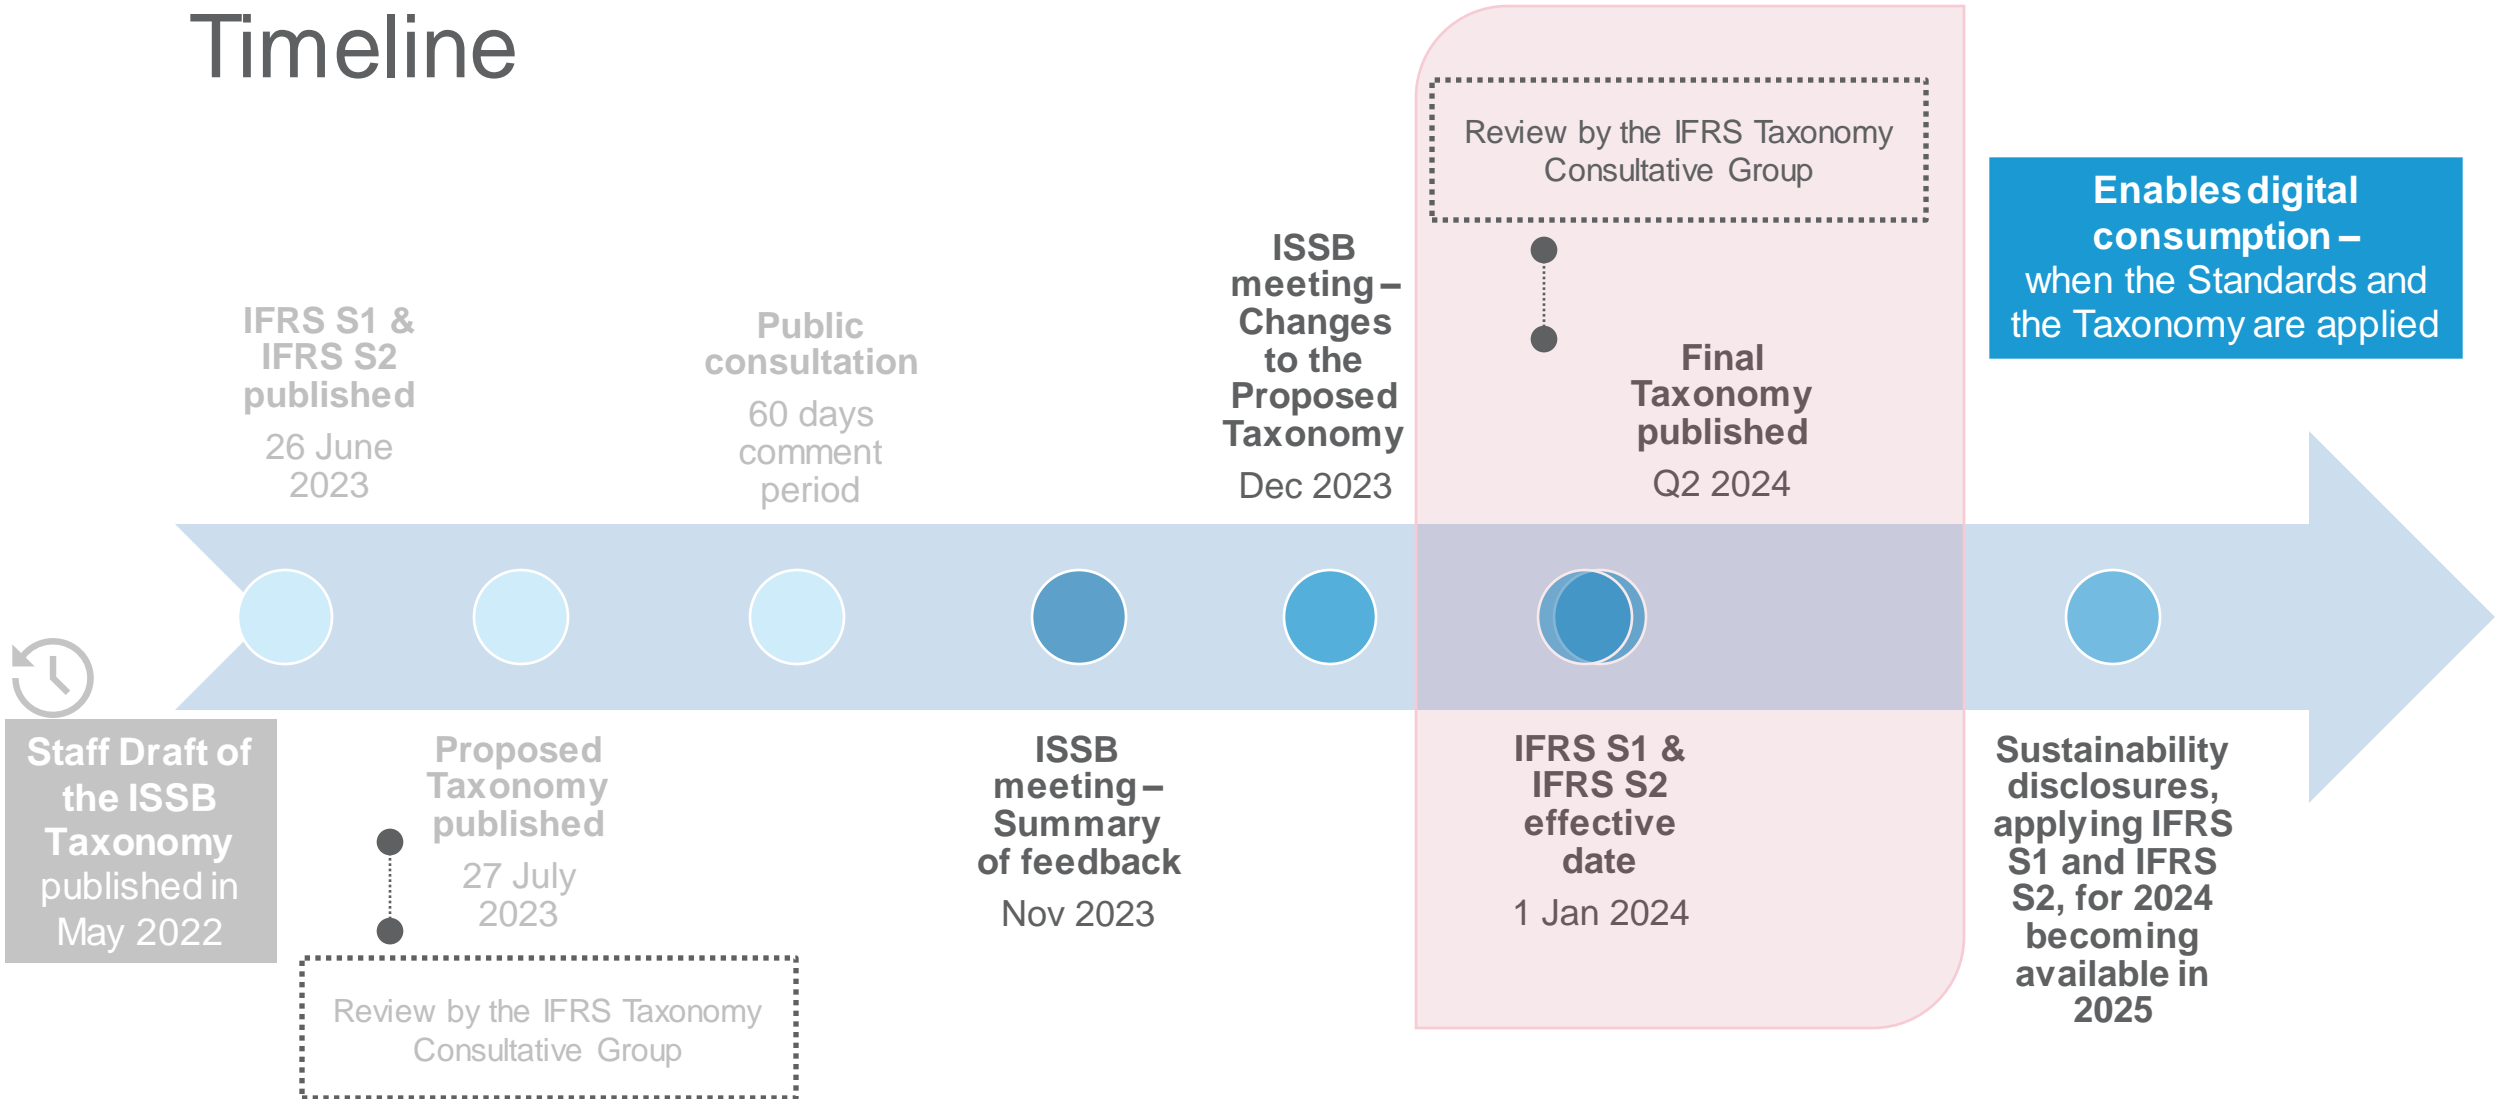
Timeline

Staff Draft of the ISSB Taxonomy published in May 2022

IFRS S1 & IFRS S2 published
26 June 2023

Proposed Taxonomy published
27 July 2023

Review by the IFRS Taxonomy Consultative Group

Public consultation
60 days comment period

ISSB meeting – Summary of feedback
Nov 2023

ISSB meeting – Changes to the Proposed Taxonomy
Dec 2023

Review by the IFRS Taxonomy Consultative Group

IFRS S1 & IFRS S2 effective date
1 Jan 2024

Final Taxonomy published
Q2 2024

Enables digital consumption – when the Standards and the Taxonomy are applied

Sustainability disclosures, applying IFRS S1 and IFRS S2, for 2024 becoming available in 2025